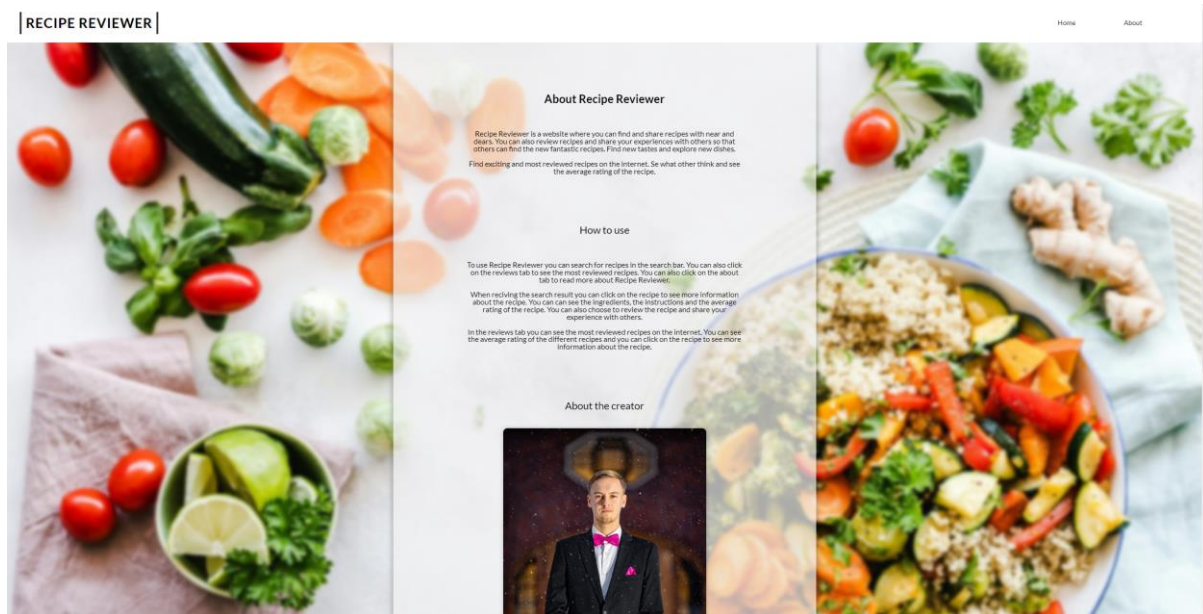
RECIPE REVIEWER

Home About

About Recipe Reviewer

Recipe Reviewer is a website where you can find and share recipes with near and dears. You can also review recipes and share your experiences with others so that others can find the new fantastic recipes. Find new tastes and explore new dishes.

Find exciting and most reviewed recipes on the internet. Se what other think and see the average rating of the recipe.

How to use

To use Recipe Reviewer you can search for recipes in the search bar. You can also click on the reviews tab to see the most reviewed recipes. You can also click on the about tab to read more about Recipe Reviewer.

When reciving the search result you can click on the recipe to see more information about the recipe. You can can see the ingredients, the instructions and the average rating of the recipe. You can also choose to review the recipe and share your experience with others.

In the reviews tab you can see the most reviewed recipes on the internet. You can see the average rating of the different recipes and you can click on the recipe to see more information about the recipe.

About the creator